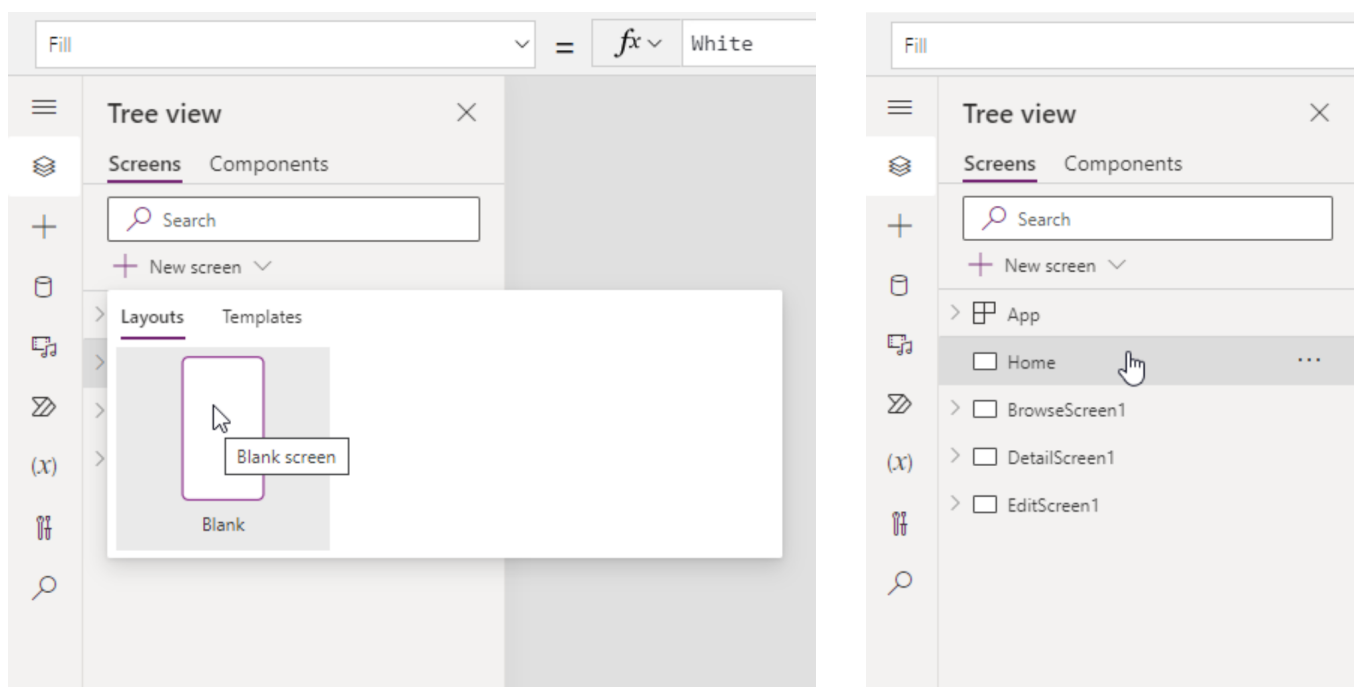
Fill

= $fx$ White

Tree view

Screens Components

Search

New screen

Layouts Templates

Blank screen

Blank

Fill

Tree view

Screens Components

Search

New screen

App

Home ...

BrowseScreen1

DetailScreen1

EditScreen1